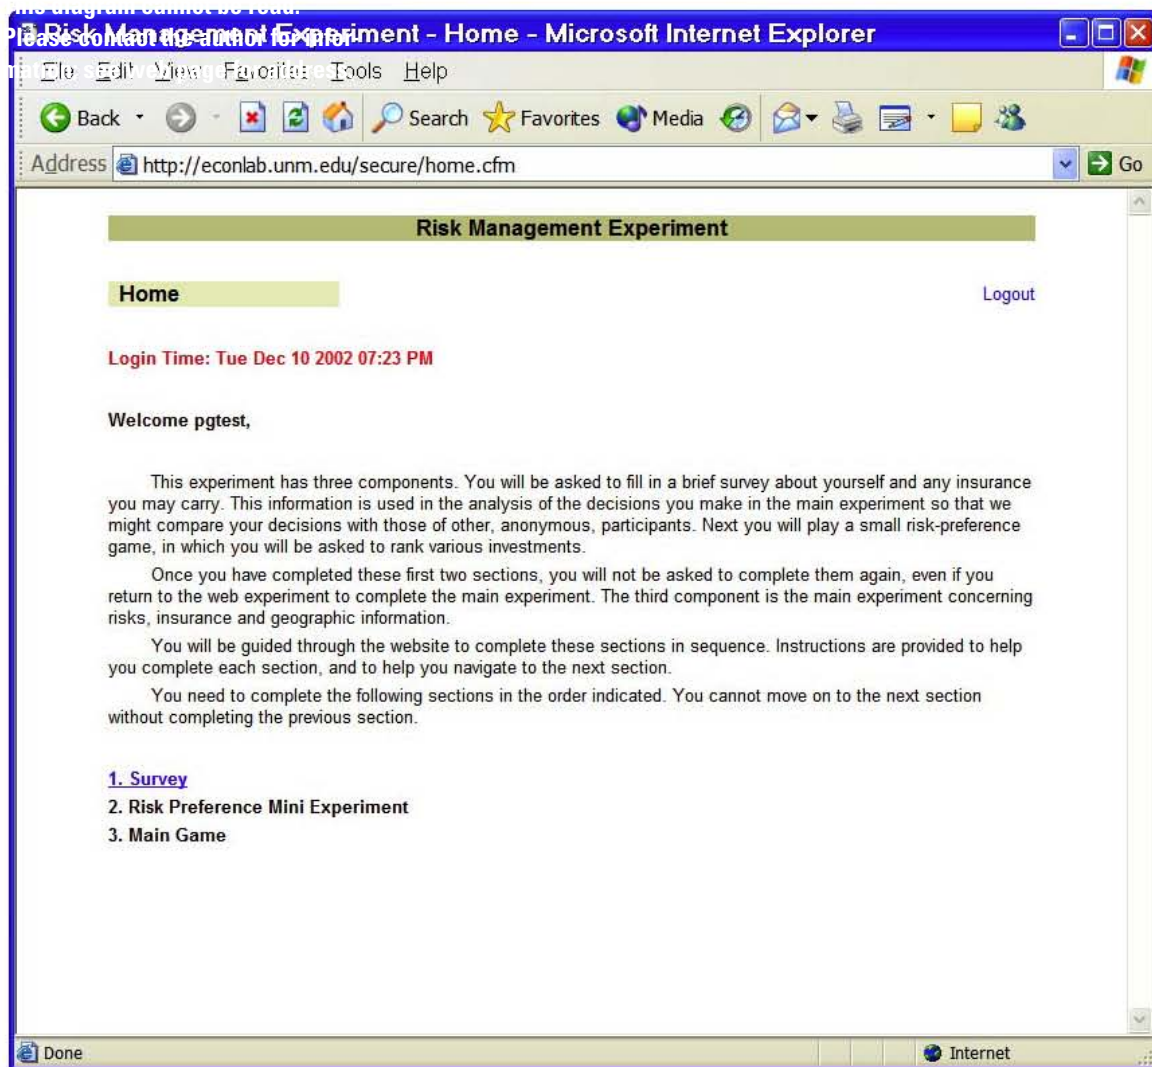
Risk Management Experiment - Home - Microsoft Internet Explorer

File Edit View Favorites Tools Help

Back Search Favorites Media

Address http://econlab.unm.edu/secure/home.cfm Go

Risk Management Experiment

Home

Logout

Login Time: Tue Dec 10 2002 07:23 PM

Welcome pgtest,

This experiment has three components. You will be asked to fill in a brief survey about yourself and any insurance you may carry. This information is used in the analysis of the decisions you make in the main experiment so that we might compare your decisions with those of other, anonymous, participants. Next you will play a small risk-preference game, in which you will be asked to rank various investments.

Once you have completed these first two sections, you will not be asked to complete them again, even if you return to the web experiment to complete the main experiment. The third component is the main experiment concerning risks, insurance and geographic information.

You will be guided through the website to complete these sections in sequence. Instructions are provided to help you complete each section, and to help you navigate to the next section.

You need to complete the following sections in the order indicated. You cannot move on to the next section without completing the previous section.

1. Survey
2. Risk Preference Mini Experiment
3. Main Game

Done

Internet